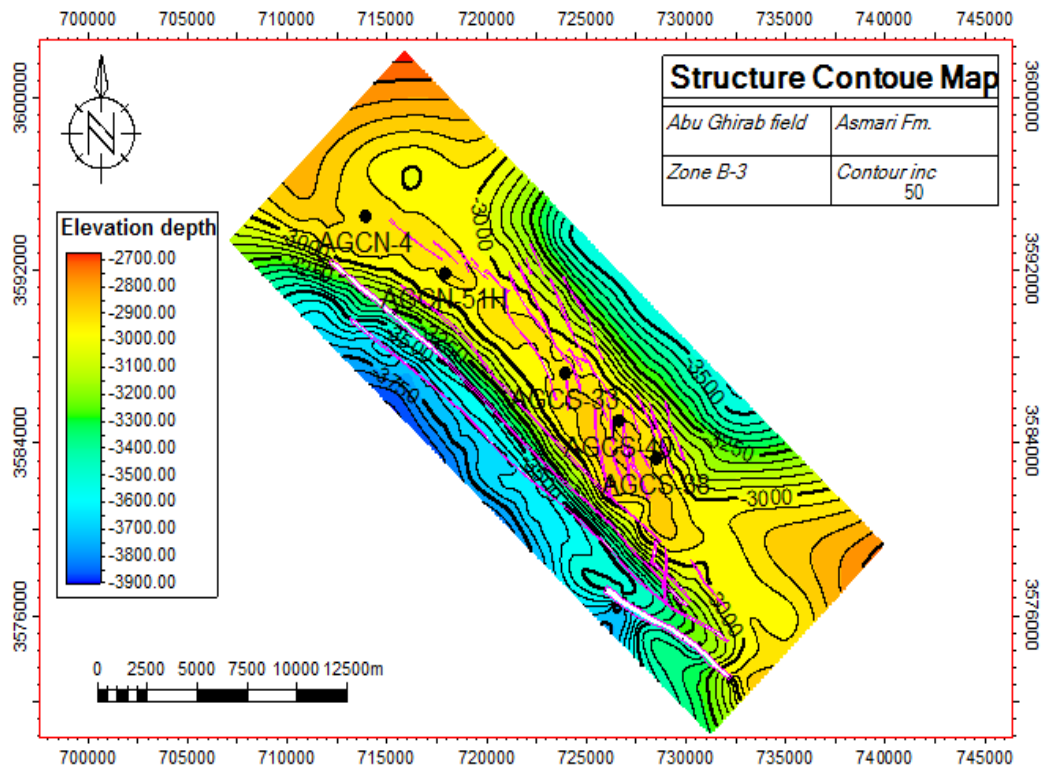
700000 705000 710000 715000 720000 725000 730000 735000 740000 745000

N

Structure Contoue Map

| Abu Ghirab field | Asmari Fm. |
|---|---|
| Zone B-3 | Contour inc 50 |

Elevation depth
-2700.00
-2800.00
-2900.00
-3000.00
-3100.00
-3200.00
-3300.00
-3400.00
-3500.00
-3600.00
-3700.00
-3800.00
-3900.00

3600000
3592000
3584000
3576000

AGCN-4
AGCN-51H
AGCS-33
AGCS-40
AGCS-38

-3000
-3500
-3550
-3000
-3000
-3000
-3500
-3700

0 2500 5000 7500 10000 12500m

700000 705000 710000 715000 720000 725000 730000 735000 740000 745000